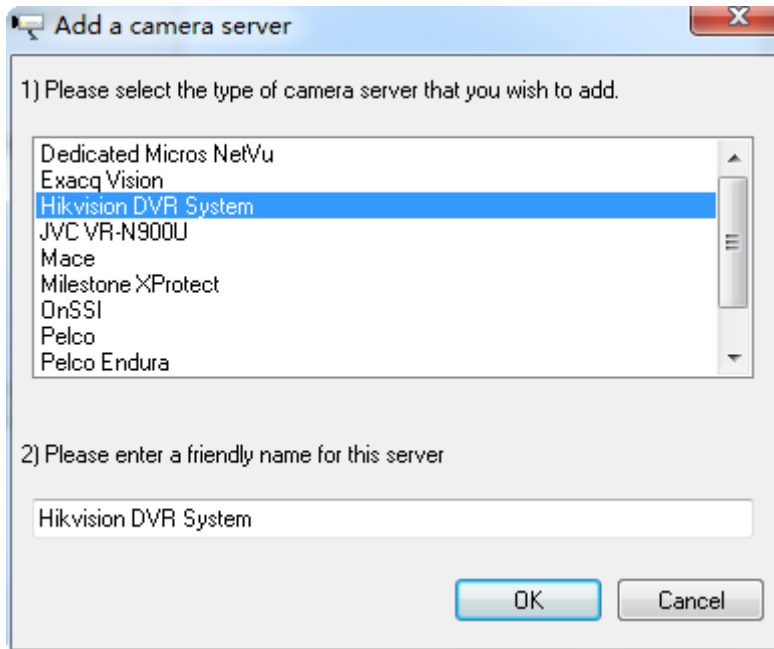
Add a camera server

1) Please select the type of camera server that you wish to add.

Dedicated Micros NetVu
Exacq Vision
Hikvision DVR System
JVC VR-N900U
Mace
Milestone XProtect
OnSSI
Pelco
Pelco Endura

2) Please enter a friendly name for this server

Hikvision DVR System

OK
Cancel